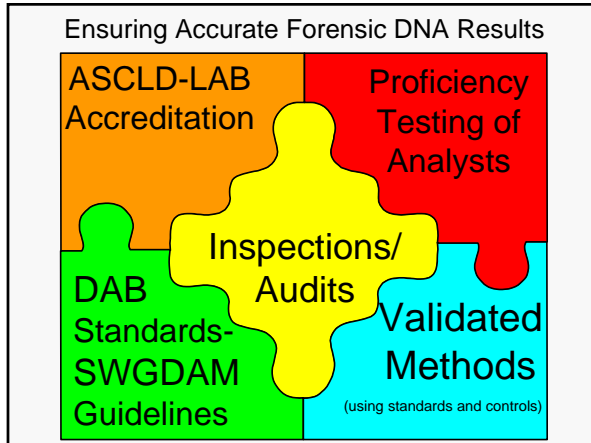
Ensuring Accurate Forensic DNA Results

ASCLD-LAB Accreditation

Proficiency Testing of Analysts

Inspections/ Audits

DAB Standards-SWGDAM Guidelines

Validated Methods
(using standards and controls)